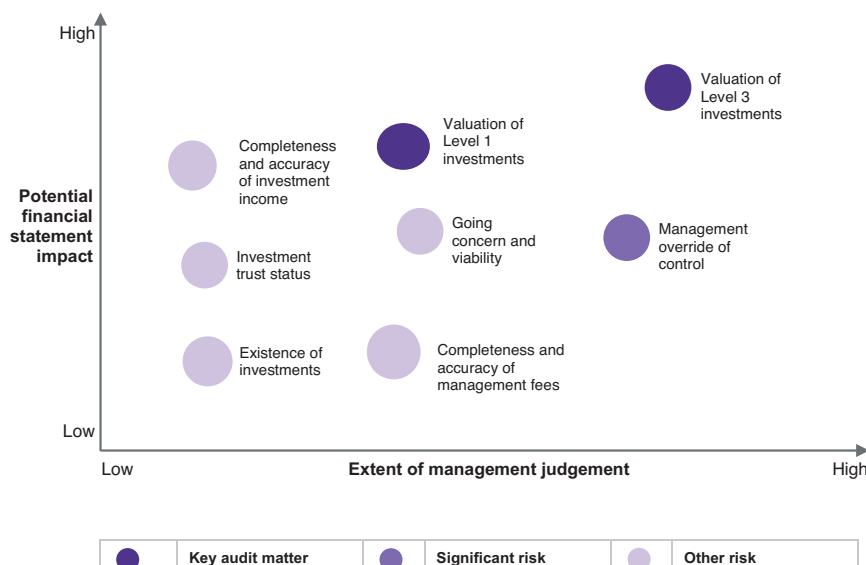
High

Potential financial statement impact

Low

Valuation of Level 3 investments

Completeness and accuracy of investment income

Valuation of Level 1 investments

Going concern and viability

Management override of control

Investment trust status

Existence of investments

Completeness and accuracy of management fees

Low

Extent of management judgement

High

| | Key audit matter | | Significant risk | | Other risk |
|---|---|---|---|---|---|